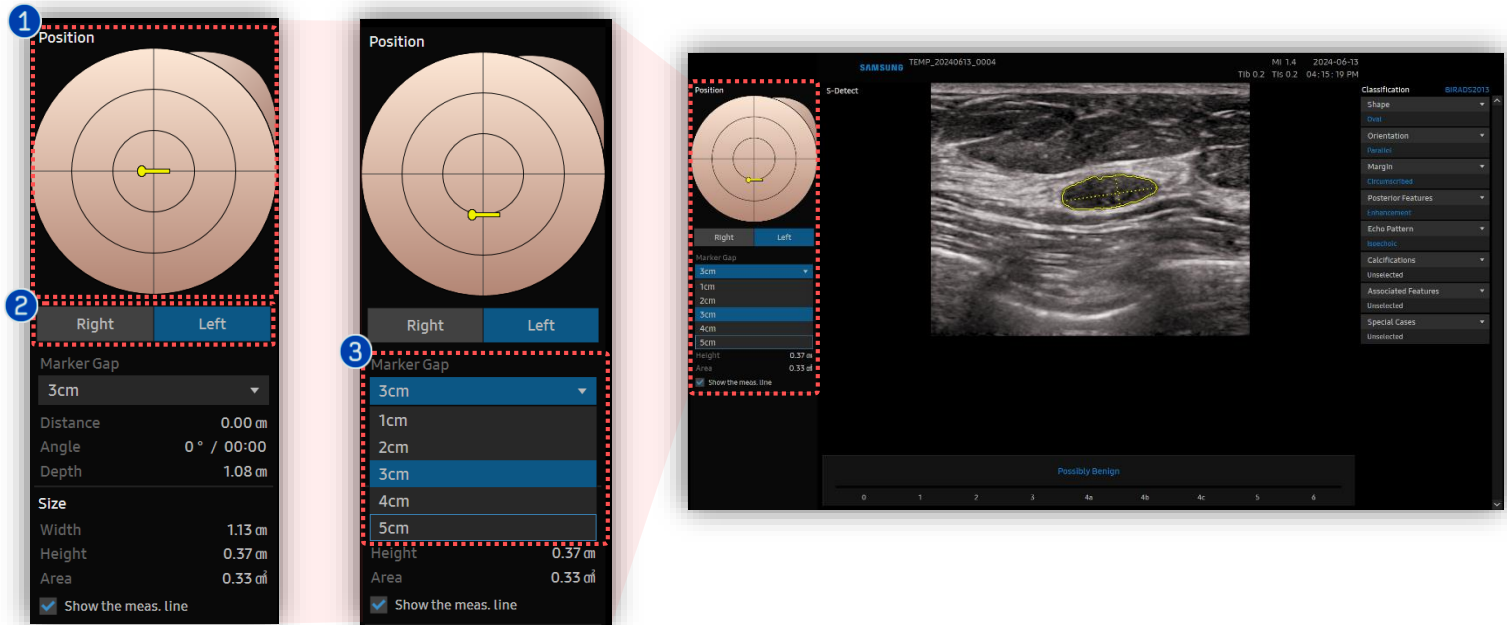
1
Position

2
Right
Left

Marker Gap
3cm
Distance 0.00 cm
Angle 0 ° / 00:00
Depth 1.08 cm

Size
Width 1.13 cm
Height 0.37 cm
Area 0.33 cm²
Show the meas. line

Position
Right
Left

3
Marker Gap
3cm
1cm
2cm
3cm
4cm
5cm
Height 0.37 cm
Area 0.33 cm²
Show the meas. line

SAMSUNG
TEMP_20240613_0004
MI 1.4 2024-06-13
TIb 0.2 TIs 0.2 04:15:19 PM
S-Detect
Position
Right
Left
Marker Gap
3cm
1cm
2cm
3cm
4cm
5cm
Height 0.37 cm
Area 0.33 cm²
Show the meas. line

Classification
BIRADS2013
Shape
Oval
Orientation
Parallel
Margin
Circumscribed
Posterior Features
Enhancement
Echo Pattern
Isoechoic
Calcifications
Unselected
Associated Features
Unselected
Special Cases
Unselected

Possibly Benign
0 1 2 3 4a 4b 4c 5 6